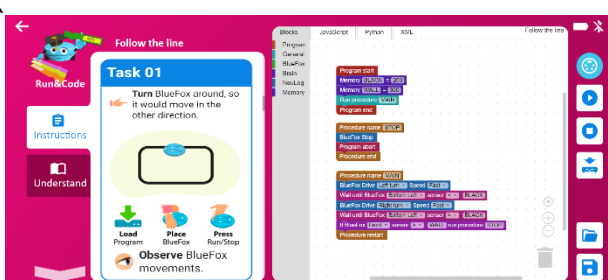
Run&Code

Follow the line

Instructions

Understand

Task 01

Turn BlueFox around, so it would move in the other direction.

Load Program

Place BlueFox

Press Run/Stop

Observe BlueFox movements.

Blocks

JavaScript

Python

XML

Follow the line

Program

General

BlueFox

Brain

NeuLog

Memory

Program start

Memory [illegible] = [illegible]

Memory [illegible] = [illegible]

Run procedure MAIN

Program end

Procedure name STOP

BlueFox Stop

Program abort

Procedure end

Procedure name MAIN

BlueFox Drive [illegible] Speed Fast

Wait until BlueFox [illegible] sensor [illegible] BLACK

BlueFox Drive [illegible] Speed Fast

Wait until BlueFox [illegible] sensor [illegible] BLACK

If Read on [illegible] sensor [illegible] WALL run procedure STOP

Procedure restart